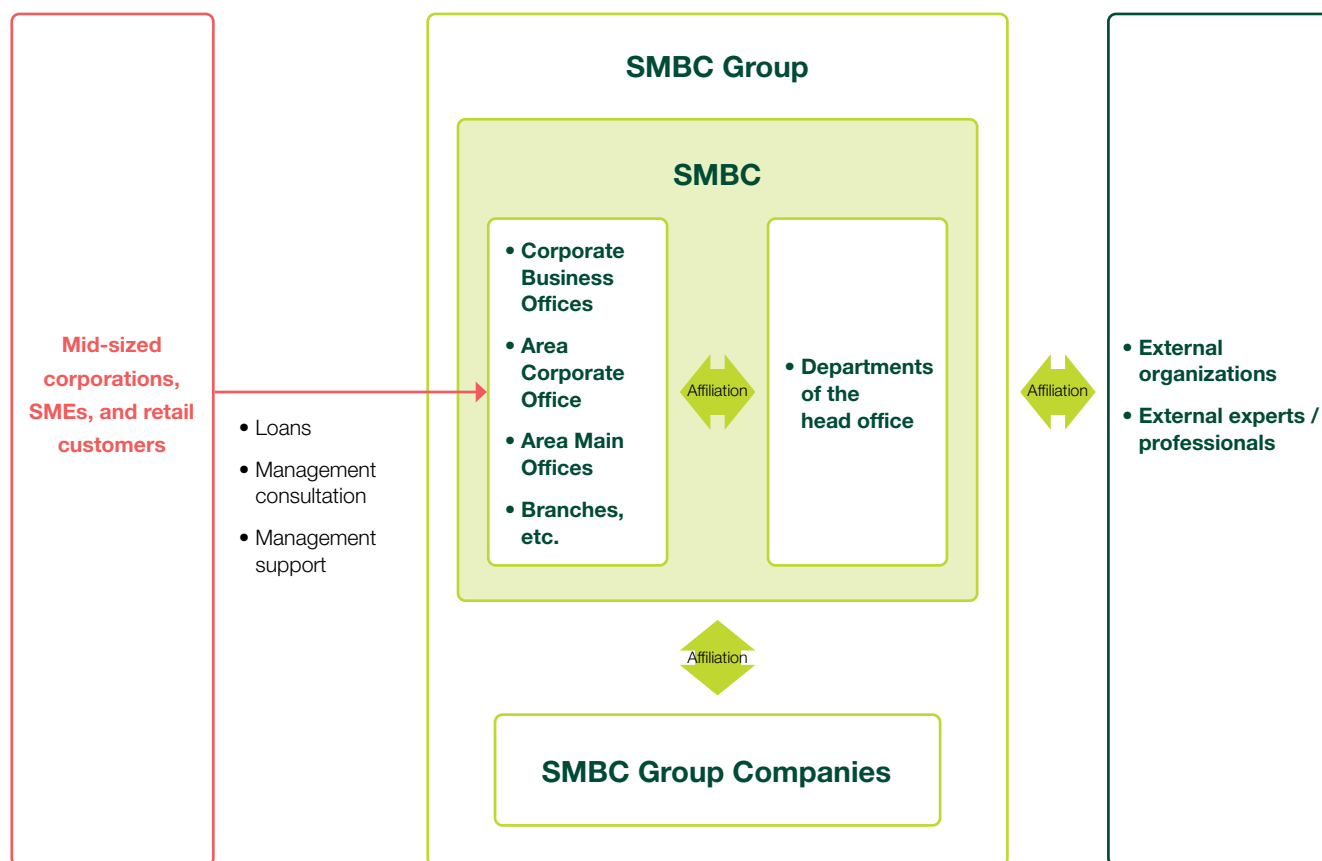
Mid-sized corporations, SMEs, and retail customers

• Loans
• Management consultation
• Management support

SMBC Group

SMBC

• Corporate Business Offices
• Area Corporate Office
• Area Main Offices
• Branches, etc.

Affiliation

• Departments of the head office

Affiliation

SMBC Group Companies

Affiliation

• External organizations
• External experts / professionals